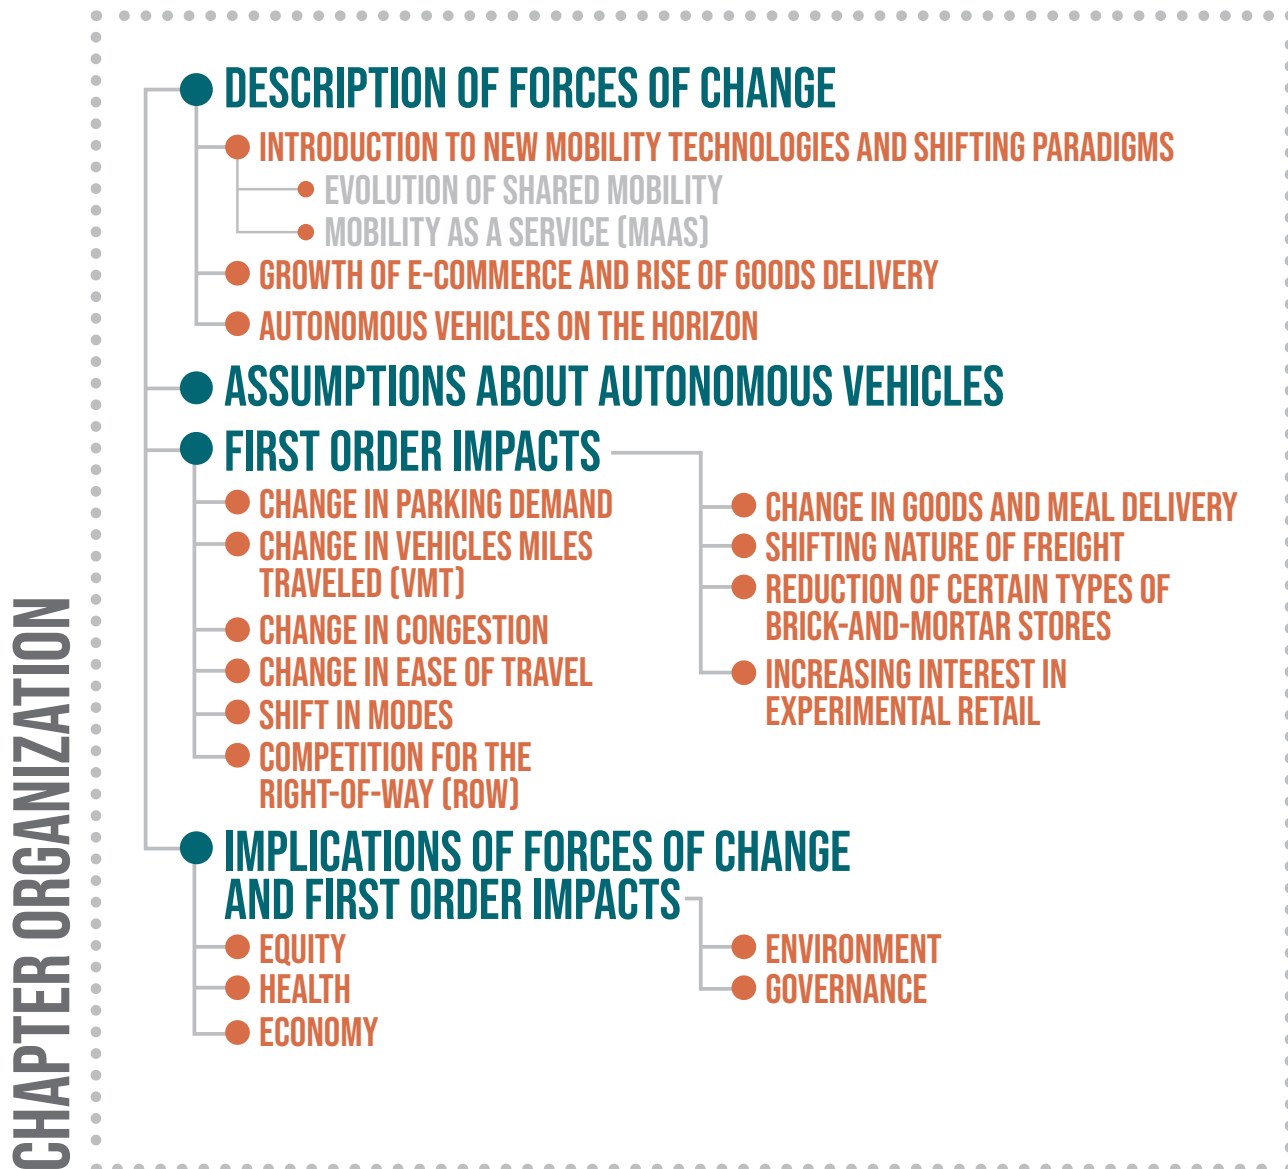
CHAPTER ORGANIZATION

DESCRIPTION OF FORCES OF CHANGE

INTRODUCTION TO NEW MOBILITY TECHNOLOGIES AND SHIFTING PARADIGMS

EVOLUTION OF SHARED MOBILITY

MOBILITY AS A SERVICE (MAAS)

GROWTH OF E-COMMERCE AND RISE OF GOODS DELIVERY

AUTONOMOUS VEHICLES ON THE HORIZON

ASSUMPTIONS ABOUT AUTONOMOUS VEHICLES

FIRST ORDER IMPACTS

CHANGE IN PARKING DEMAND

CHANGE IN VEHICLES MILES TRAVELED (VMT)

CHANGE IN CONGESTION

CHANGE IN EASE OF TRAVEL

SHIFT IN MODES

COMPETITION FOR THE RIGHT-OF-WAY (ROW)

CHANGE IN GOODS AND MEAL DELIVERY

SHIFTING NATURE OF FREIGHT

REDUCTION OF CERTAIN TYPES OF BRICK-AND-MORTAR STORES

INCREASING INTEREST IN EXPERIMENTAL RETAIL

IMPLICATIONS OF FORCES OF CHANGE AND FIRST ORDER IMPACTS

EQUITY

HEALTH

ECONOMY

ENVIRONMENT

GOVERNANCE